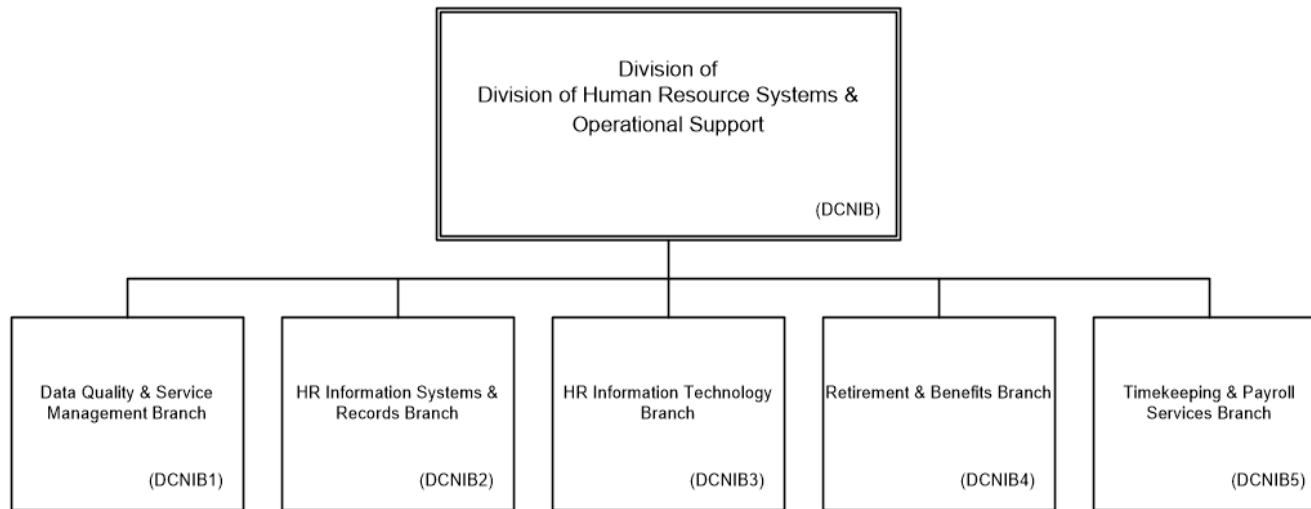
Division of
Division of Human Resource Systems & Operational Support

(DCNIB)

Data Quality & Service Management Branch

(DCNIB1)

HR Information Systems & Records Branch

(DCNIB2)

HR Information Technology Branch

(DCNIB3)

Retirement & Benefits Branch

(DCNIB4)

Timekeeping & Payroll Services Branch

(DCNIB5)